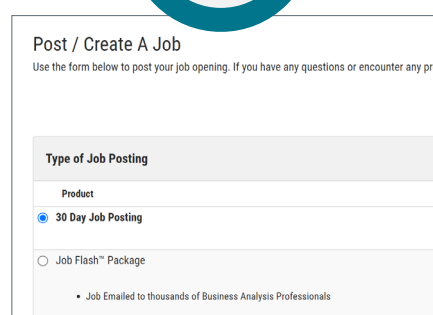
Post / Create A Job

Use the form below to post your job opening. If you have any questions or encounter any pr

Type of Job Posting

Product

30 Day Job Posting

Job Flash™ Package

• Job Emailed to thousands of Business Analysis Professionals